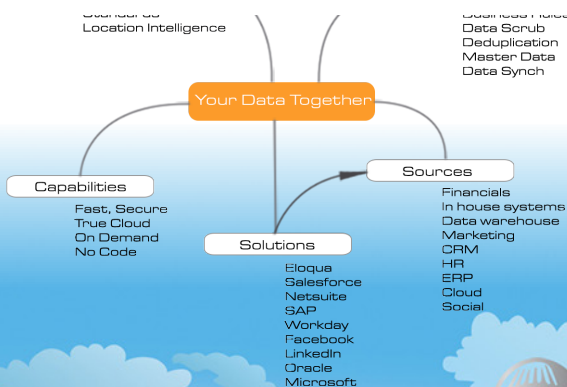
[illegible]
Location Intelligence

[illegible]
Data Scrub
Deduplication
Master Data
Data Synch

Your Data Together

Capabilities
Fast, Secure
True Cloud
On Demand
No Code

Solutions
Eloqua
Salesforce
Netsuite
SAP
Workday
Facebook
LinkedIn
Oracle
Microsoft

Sources
Financials
In house systems
Data warehouse
Marketing
CRM
HR
ERP
Cloud
Social